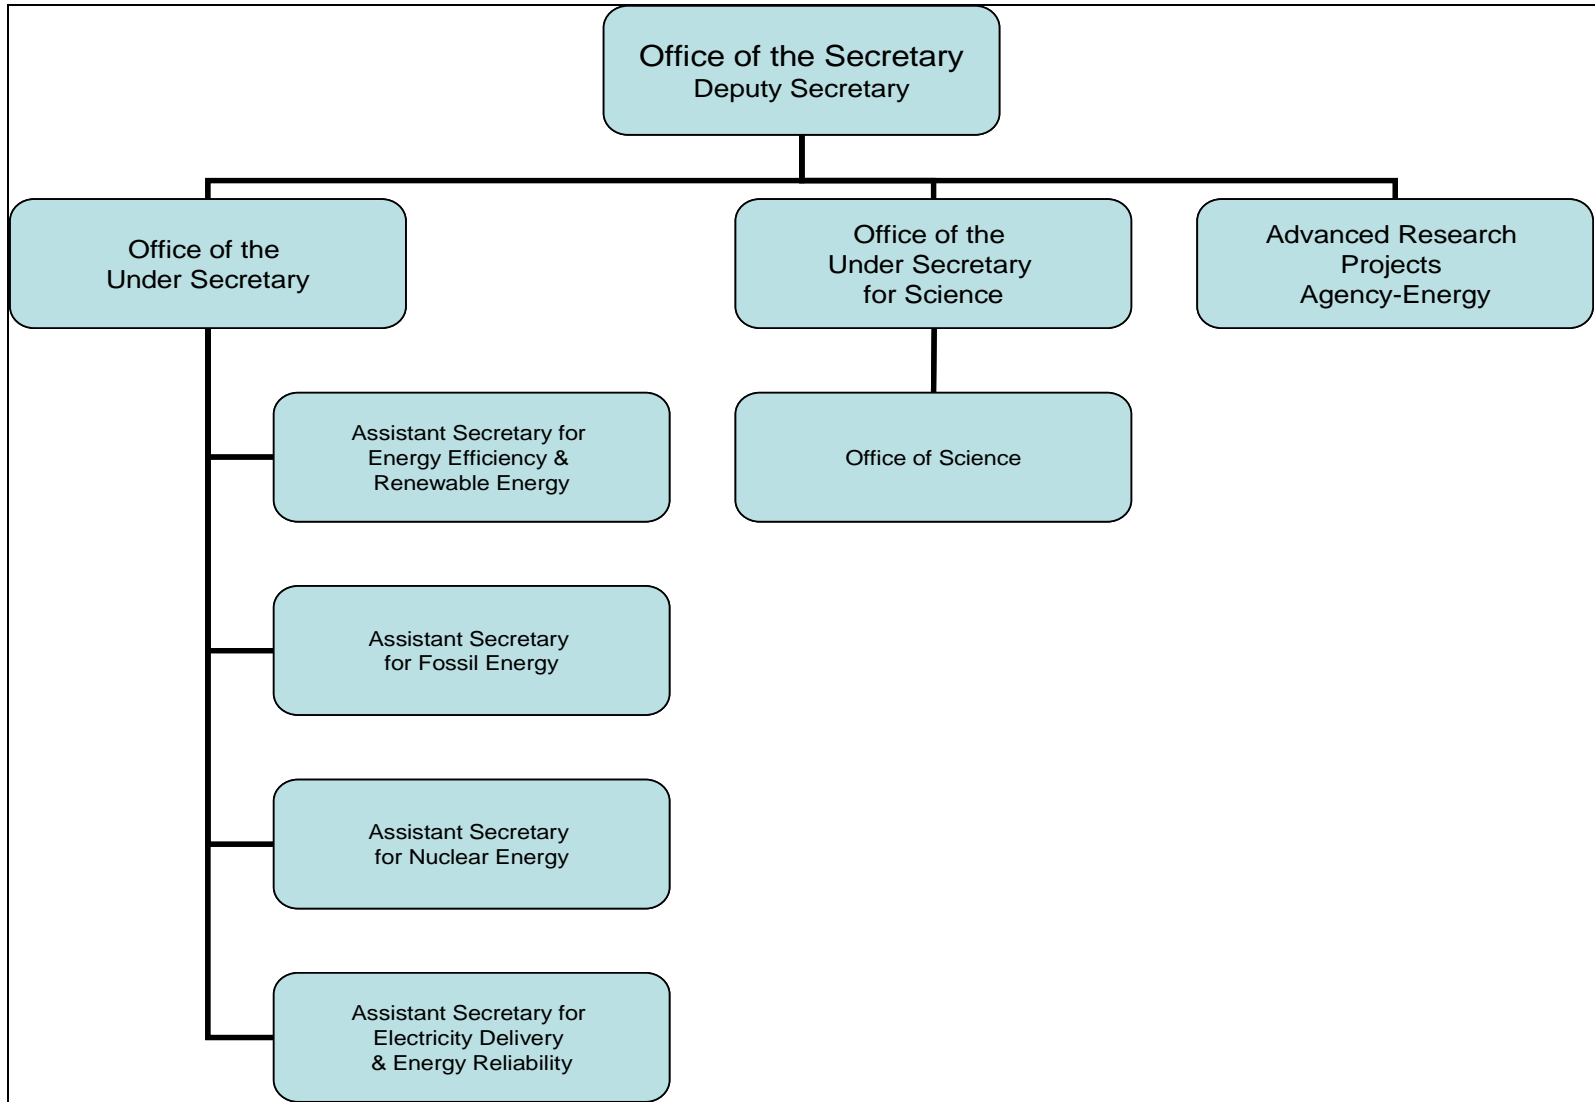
Office of the Secretary
Deputy Secretary

Office of the
Under Secretary

Office of the
Under Secretary
for Science

Advanced Research
Projects
Agency-Energy

Assistant Secretary for
Energy Efficiency &
Renewable Energy

Office of Science

Assistant Secretary
for Fossil Energy

Assistant Secretary
for Nuclear Energy

Assistant Secretary for
Electricity Delivery
& Energy Reliability